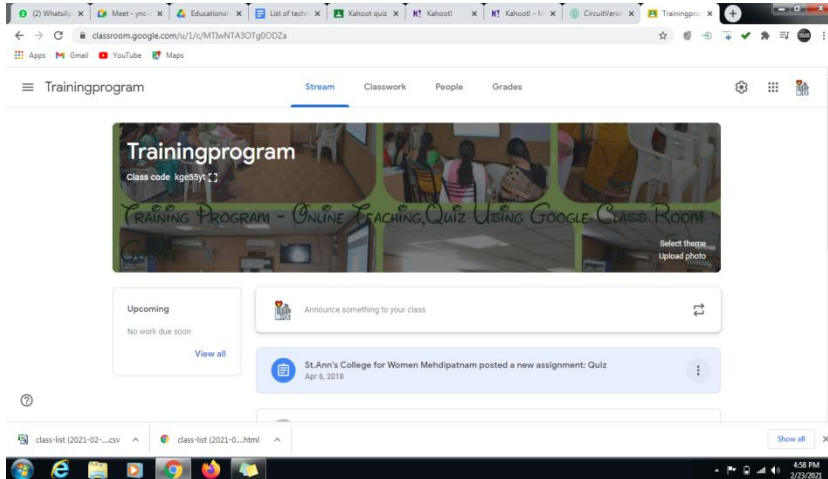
(2) WhatsAp × | Meet - ync × | Educational × | List of techr × | Kahoot quiz × | Kahoot! × | Kahoot! - M × | CircuitVerse × | Trainingpro ×

classroom.google.com/u/1/c/MTIwNTA3OTg0ODZa

Apps Gmail YouTube Maps

Trainingprogram

Stream Classwork People Grades

Trainingprogram

Class code kge55yt

Training Program - Online Teaching, Quiz Using Google Class Room

Google

Select theme
Upload photo

Upcoming

No work due soon

View all

Announce something to your class

St.Ann's College for Women Mehdipatnam posted a new assignment: Quiz
Apr 6, 2018

class-list (2021-02-....csv

class-list (2021-0....html

Show all

4:58 PM
2/23/2021